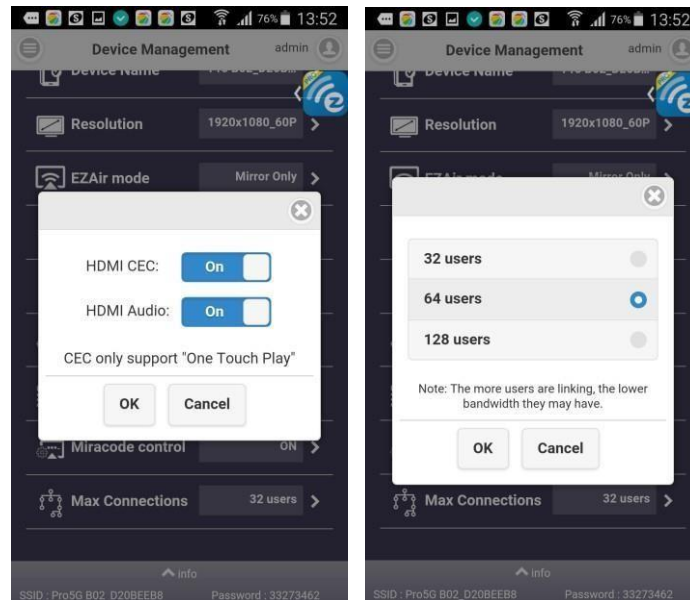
76% 13:52
Device Management admin
Device Name
Resolution 1920x1080_60P
EZAir mode Mirror Only
HDMI CEC: On
HDMI Audio: On
CEC only support "One Touch Play"
OK Cancel
Miracode control ON
Max Connections 32 users
info
SSID : Pro5G B02_D20BEEB8 Password : 33273462

76% 13:52
Device Management admin
Device Name
Resolution 1920x1080_60P
EZAir mode Mirror Only
32 users
64 users
128 users
Note: The more users are linking, the lower bandwidth they may have.
OK Cancel
Max Connections 32 users
info
SSID : Pro5G B02_D20BEEB8 Password : 33273462